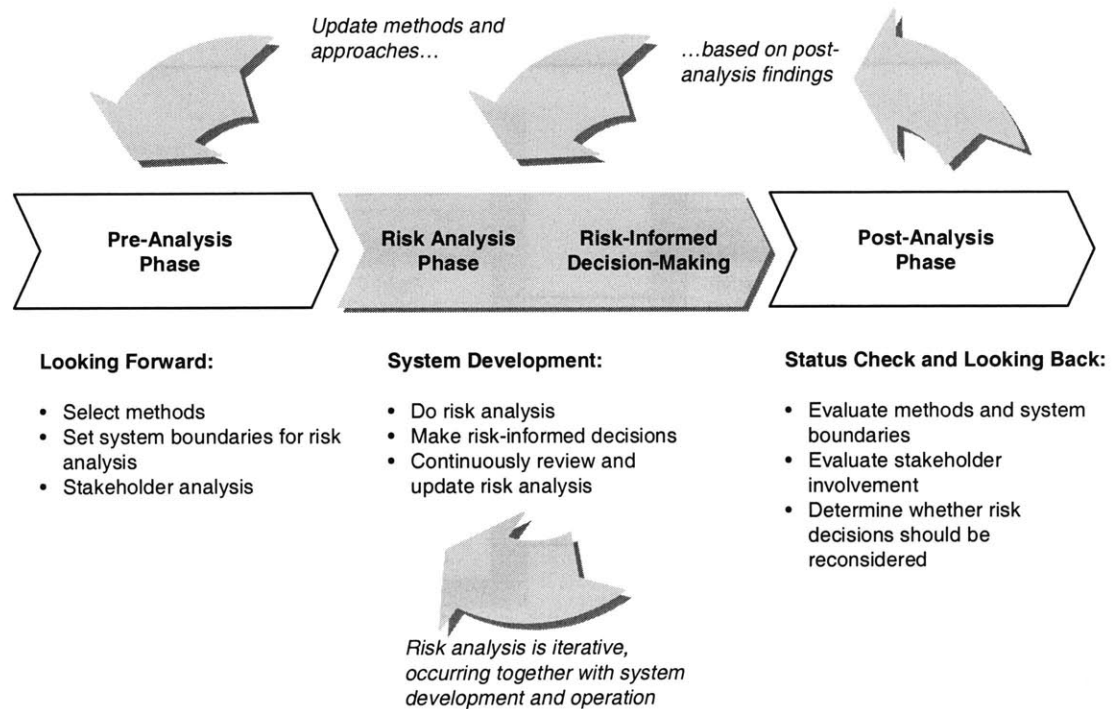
*Update methods and approaches…*

*…based on post-analysis findings*

**Pre-Analysis Phase**

**Risk Analysis Phase**

**Risk-Informed Decision-Making**

**Post-Analysis Phase**

**Looking Forward:**

- Select methods
- Set system boundaries for risk analysis
- Stakeholder analysis

**System Development:**

- Do risk analysis
- Make risk-informed decisions
- Continuously review and update risk analysis

*Risk analysis is iterative, occurring together with system development and operation*

**Status Check and Looking Back:**

- Evaluate methods and system boundaries
- Evaluate stakeholder involvement
- Determine whether risk decisions should be reconsidered